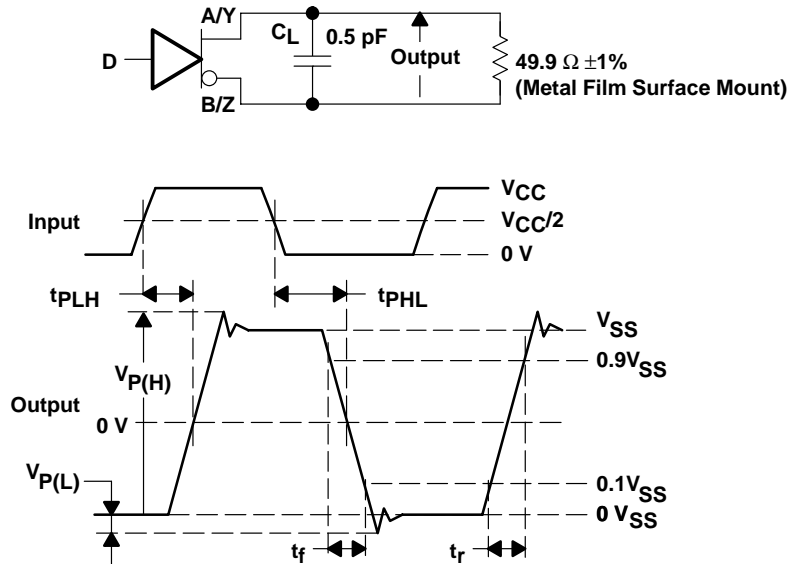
D
A/Y
B/Z
$C_L$
0.5 pF
Output
49.9 Ω ±1%
(Metal Film Surface Mount)

Input
$V_{CC}$
$V_{CC}/2$
0 V
$t_{PLH}$
$t_{PHL}$
$V_{SS}$
$0.9V_{SS}$
$V_{P(H)}$
Output
0 V
$V_{P(L)}$
$0.1V_{SS}$
$0\ V_{SS}$
$t_f$
$t_r$